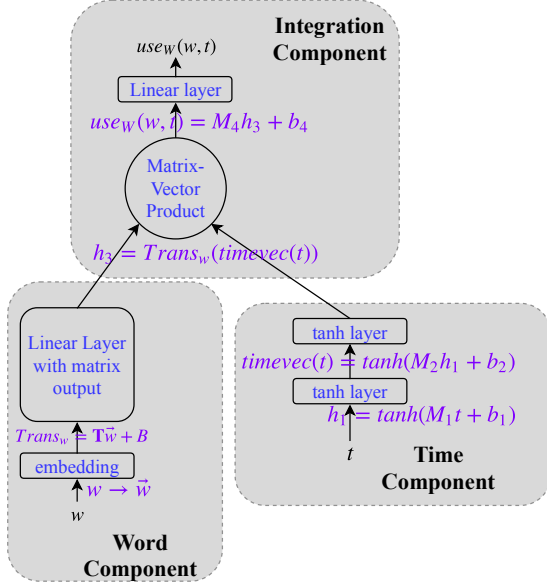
Integration Component

$use_W(w,t)$

Linear layer

$use_W(w,t) = M_4 h_3 + b_4$

Matrix-Vector Product

$h_3 = Trans_w(timevec(t))$

Linear Layer with matrix output

$Trans_w = \mathbf{T}\vec{w} + B$

embedding

$w \rightarrow \vec{w}$

$w$

Word Component

tanh layer

$timevec(t) = tanh(M_2 h_1 + b_2)$

tanh layer

$h_1 = tanh(M_1 t + b_1)$

$t$

Time Component